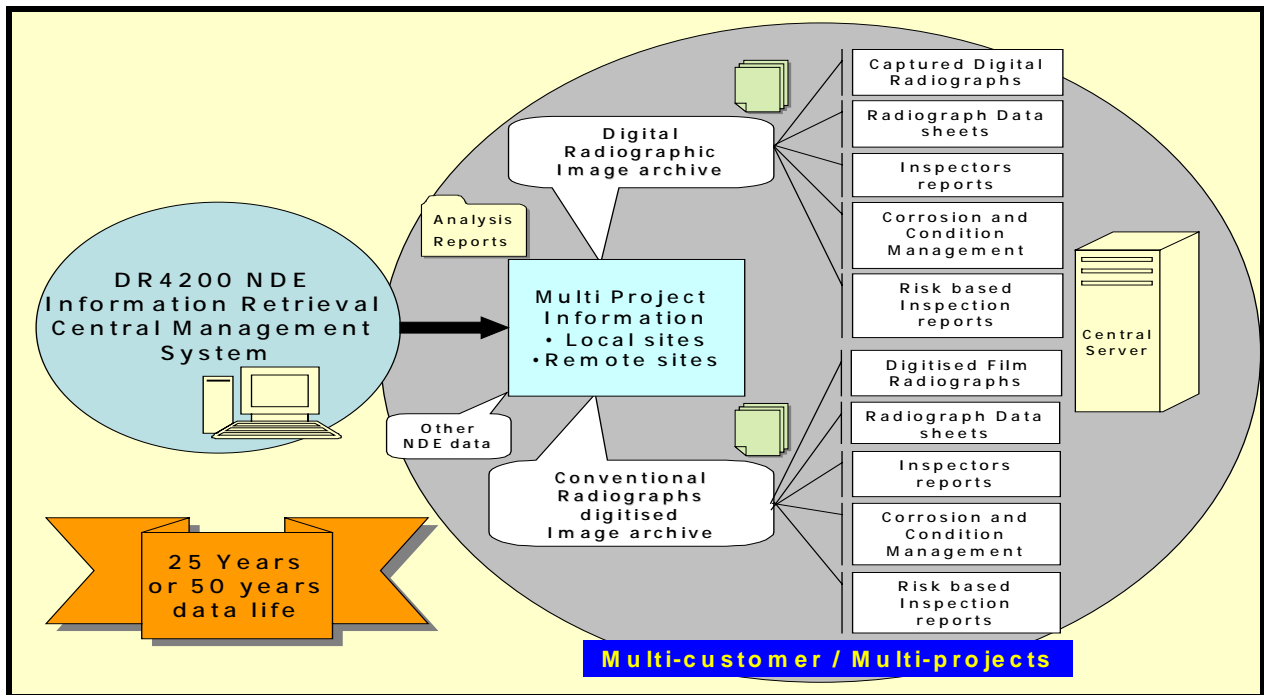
DR4200 NDE Information Retrieval Central Management System

Analysis Reports

Digital Radiographic Image archive

Multi Project Information
• Local sites
•Remote sites

Other NDE data

Conventional Radiographs digitised Image archive

Captured Digital Radiographs

Radiograph Data sheets

Inspectors reports

Corrosion and Condition Management

Risk based Inspection reports

Digitised Film Radiographs

Radiograph Data sheets

Inspectors reports

Corrosion and Condition Management

Risk based Inspection reports

Central Server

25 Years or 50 years data life

Multi-customer / Multi-projects